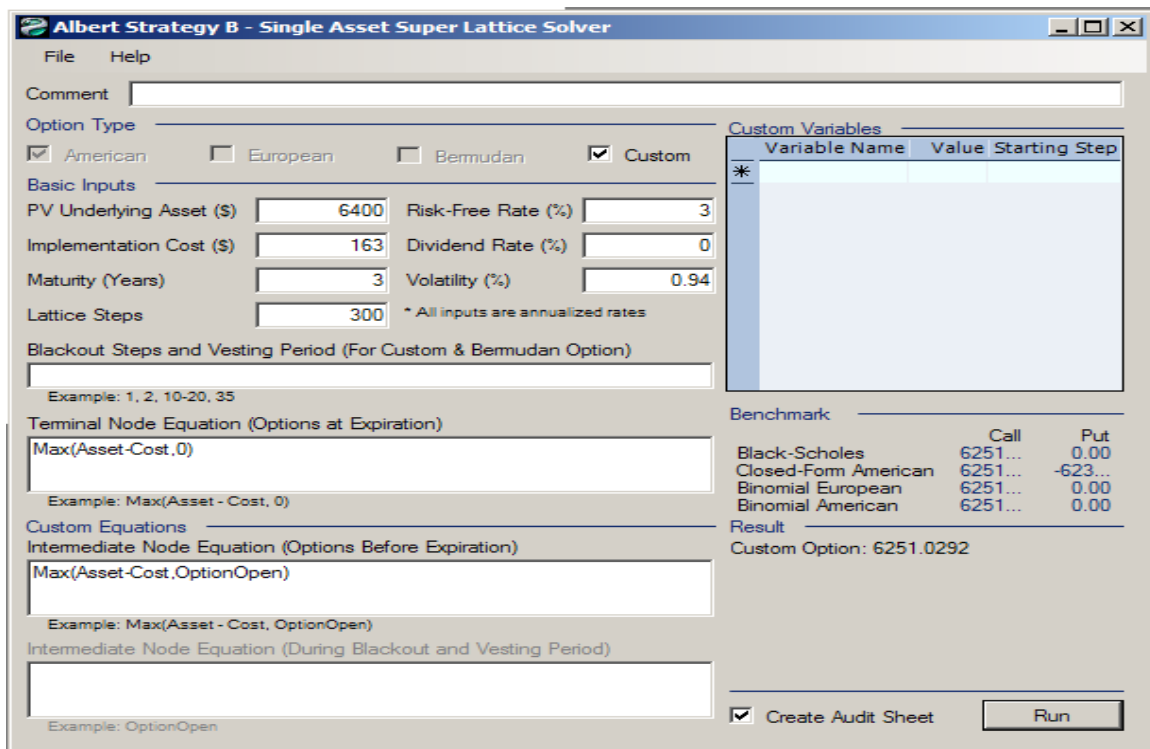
Albert Strategy B - Single Asset Super Lattice Solver

File Help

Comment

Option Type

American European Bermudan Custom

Basic Inputs

PV Underlying Asset ($) 6400
Risk-Free Rate (%) 3
Implementation Cost ($) 163
Dividend Rate (%) 0
Maturity (Years) 3
Volatility (%) 0.94
Lattice Steps 300
* All inputs are annualized rates

Blackout Steps and Vesting Period (For Custom & Bermudan Option)

Example: 1, 2, 10-20, 35

Terminal Node Equation (Options at Expiration)

Max(Asset-Cost,0)

Example: Max(Asset - Cost, 0)

Custom Equations

Intermediate Node Equation (Options Before Expiration)

Max(Asset-Cost,OptionOpen)

Example: Max(Asset - Cost, OptionOpen)

Intermediate Node Equation (During Blackout and Vesting Period)

Example: OptionOpen

Custom Variables

| | Variable Name | Value | Starting Step |
|---|---|---|---|
| * | | | |

Benchmark

| | Call | Put |
|---|---|---|
| Black-Scholes | 6251... | 0.00 |
| Closed-Form American | 6251... | -623... |
| Binomial European | 6251... | 0.00 |
| Binomial American | 6251... | 0.00 |

Result

Custom Option: 6251.0292

Create Audit Sheet

Run